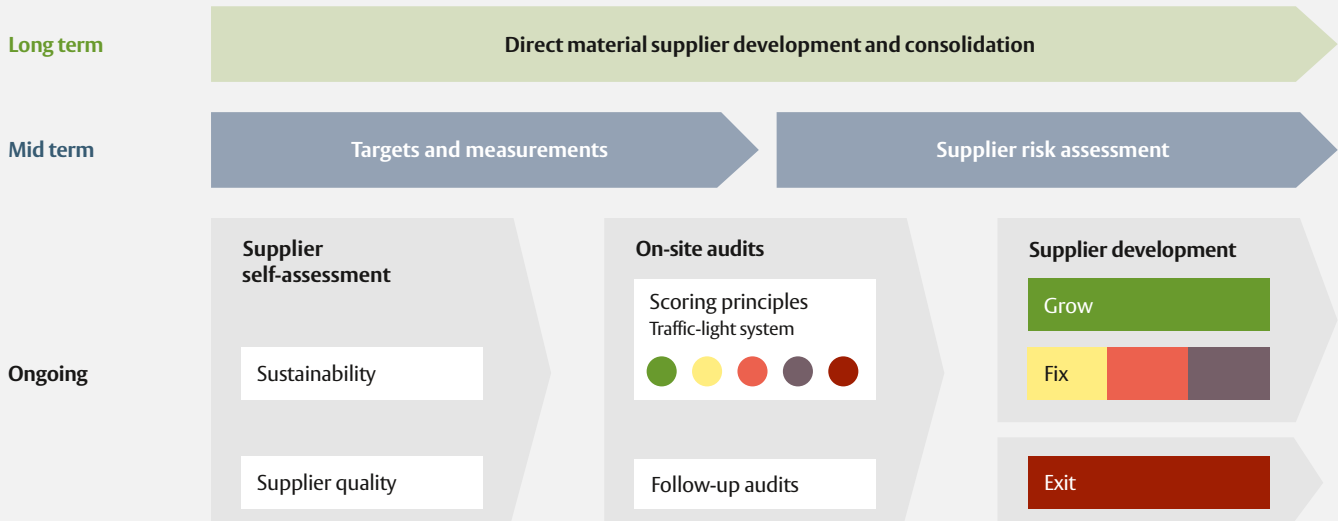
Long term

Direct material supplier development and consolidation

Mid term

Targets and measurements

Supplier risk assessment

Ongoing

Supplier self-assessment

Sustainability

Supplier quality

On-site audits

Scoring principles
Traffic-light system

Follow-up audits

Supplier development

Grow

Fix

Exit